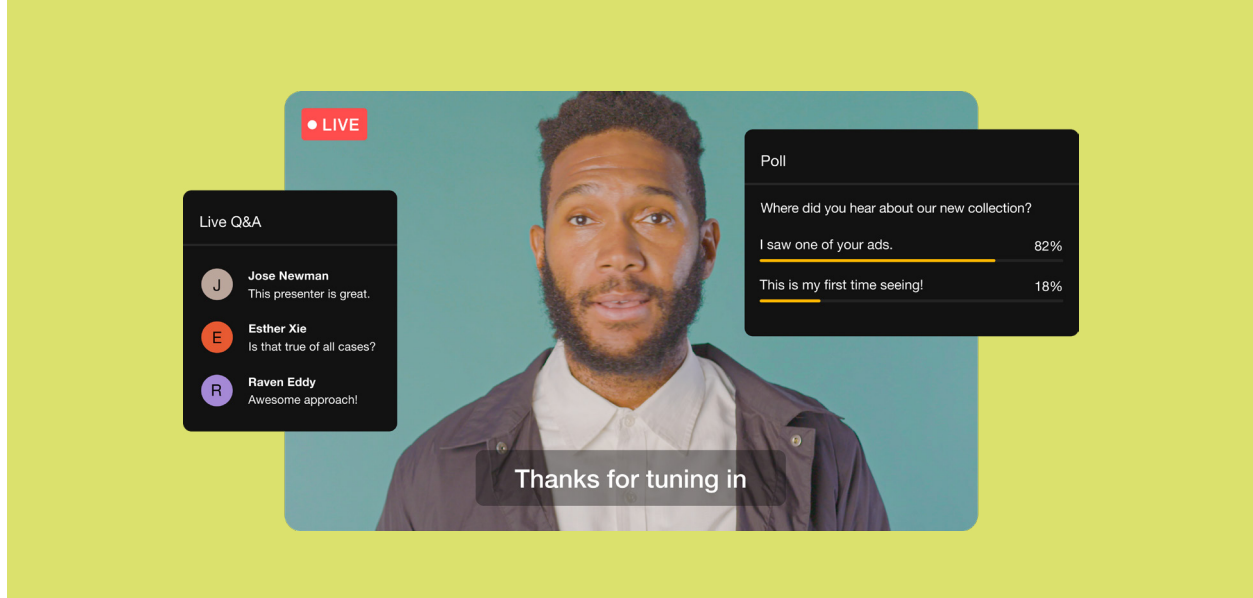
● LIVE

Live Q&A

J Jose Newman
This presenter is great.

E Esther Xie
Is that true of all cases?

R Raven Eddy
Awesome approach!

Poll

Where did you hear about our new collection?

I saw one of your ads. 82%

This is my first time seeing! 18%

Thanks for tuning in